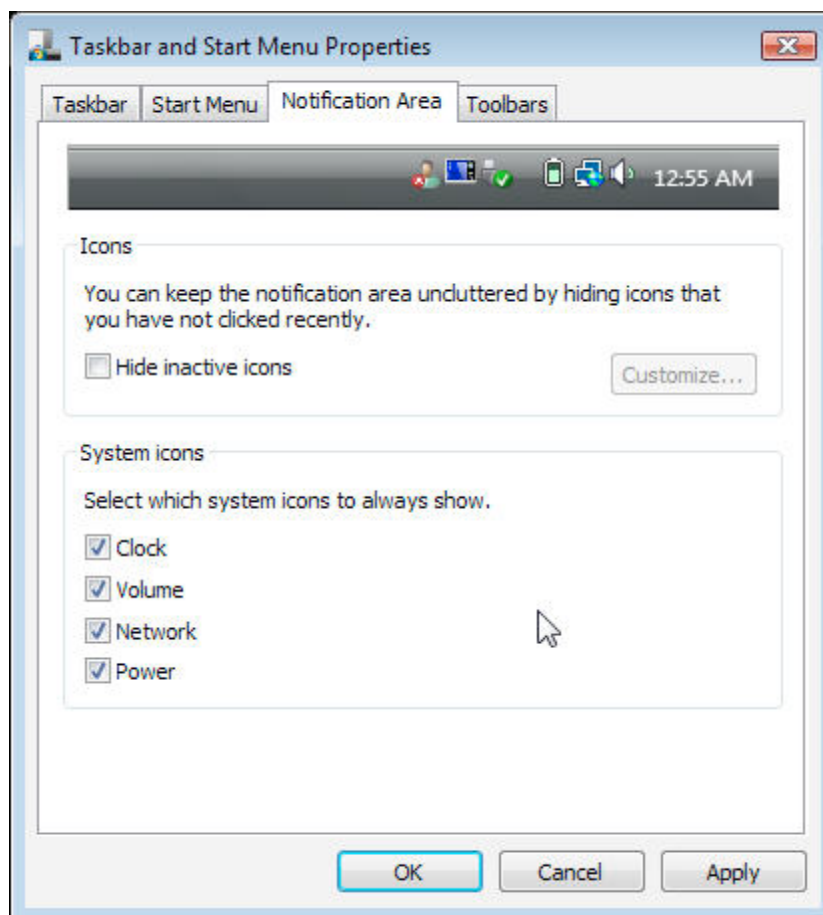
Taskbar and Start Menu Properties

Taskbar | Start Menu | Notification Area | Toolbars

12:55 AM

Icons

You can keep the notification area uncluttered by hiding icons that you have not clicked recently.

Hide inactive icons

Customize...

System icons

Select which system icons to always show.

Clock

Volume

Network

Power

OK

Cancel

Apply